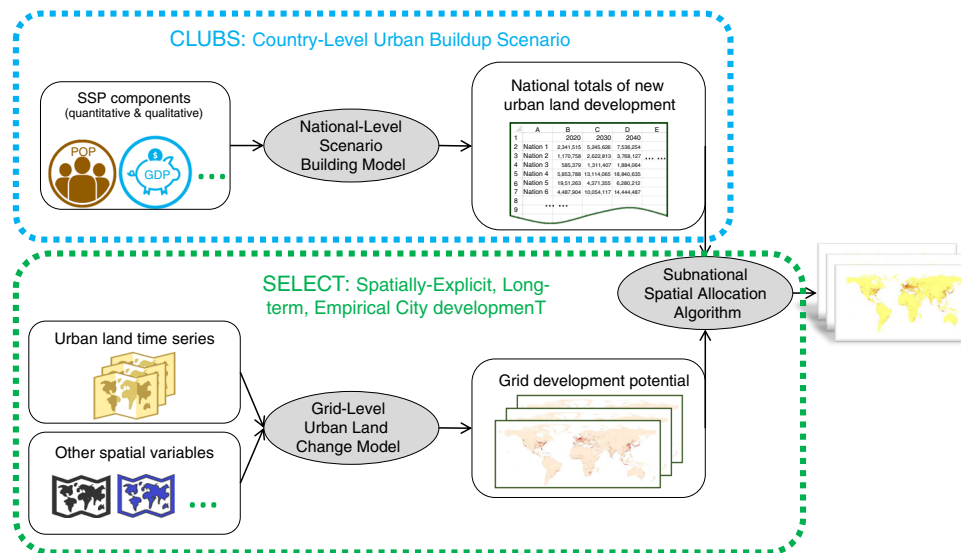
CLUBS: Country-Level Urban Buildup Scenario

SSP components
(quantitative & qualitative)

POP

$

GDP

...

National-Level Scenario Building Model

National totals of new urban land development

| | A | B | C | D | E |
|---|---|---|---|---|---|
| 1 | | 2020 | 2030 | 2040 | |
| 2 | Nation 1 | 2,341,515 | 5,345,626 | 7,536,254 | |
| 3 | Nation 2 | 1,170,758 | 2,622,813 | 3,768,127 | ... ... |
| 4 | Nation 3 | 585,379 | 1,311,407 | 1,884,064 | |
| 5 | Nation 4 | 5,853,768 | 13,114,065 | 18,840,635 | |
| 6 | Nation 5 | 19,51,263 | 4,371,355 | 6,280,212 | |
| 7 | Nation 6 | 4,487,904 | 10,054,117 | 14,444,487 | |
| 8 | | ... ... | | | |
| 9 | | | | | |

SELECT: Spatially-Explicit, Long-term, Empirical City developmenT

Subnational Spatial Allocation Algorithm

Urban land time series

Other spatial variables

...

Grid-Level Urban Land Change Model

Grid development potential